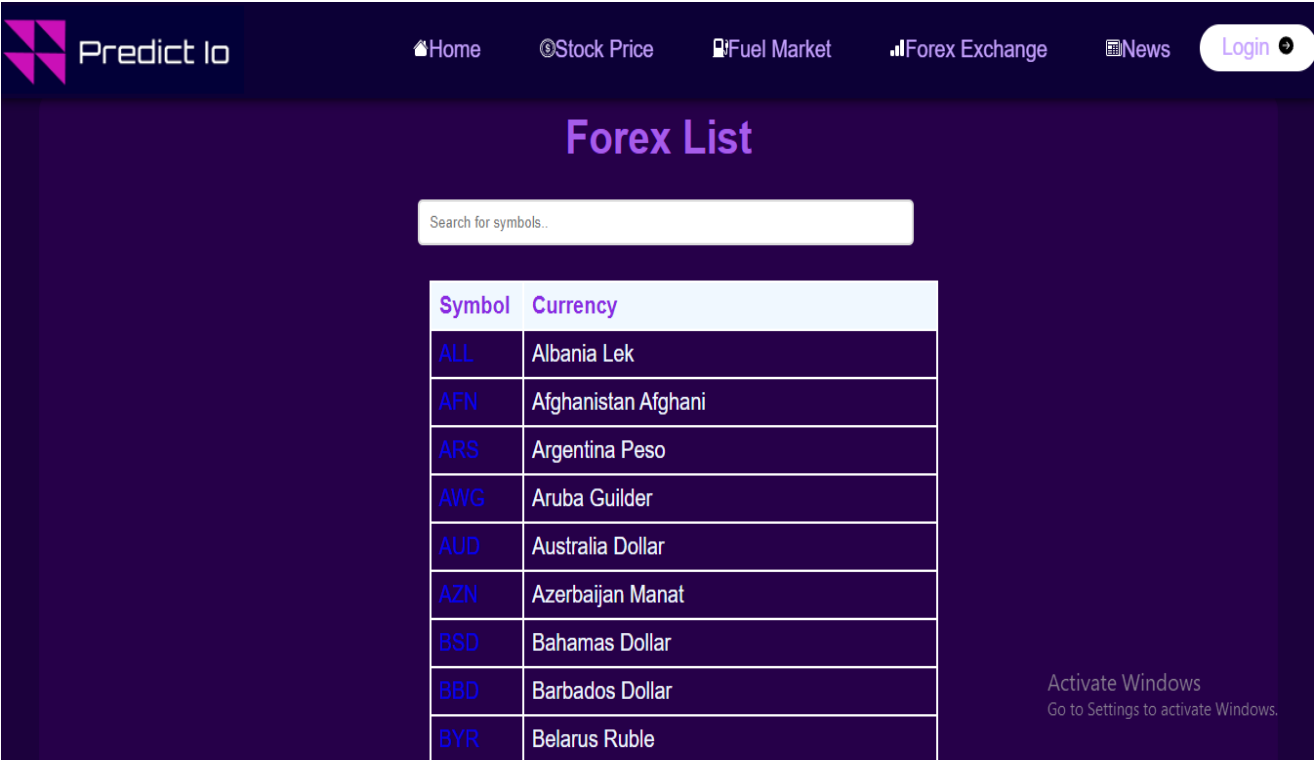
Predict Io

Home Stock Price Fuel Market Forex Exchange News Login

Forex List

Search for symbols..

| Symbol | Currency |
|---|---|
| ALL | Albania Lek |
| AFN | Afghanistan Afghani |
| ARS | Argentina Peso |
| AWG | Aruba Guilder |
| AUD | Australia Dollar |
| AZN | Azerbaijan Manat |
| BSD | Bahamas Dollar |
| BBD | Barbados Dollar |
| BYR | Belarus Ruble |

Activate Windows
Go to Settings to activate Windows.